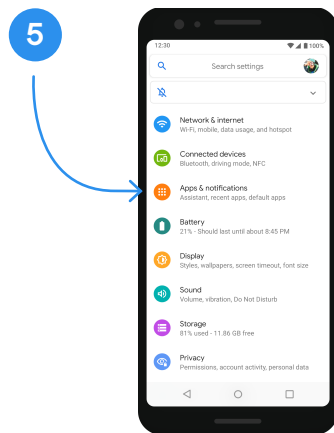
5

12:30

100%

Search settings

Network & internet
Wi-Fi, mobile, data usage, and hotspot

Connected devices
Bluetooth, driving mode, NFC

Apps & notifications
Assistant, recent apps, default apps

Battery
21% · Should last until about 8:45 PM

Display
Styles, wallpapers, screen timeout, font size

Sound
Volume, vibration, Do Not Disturb

Storage
81% used - 11.86 GB free

Privacy
Permissions, account activity, personal data